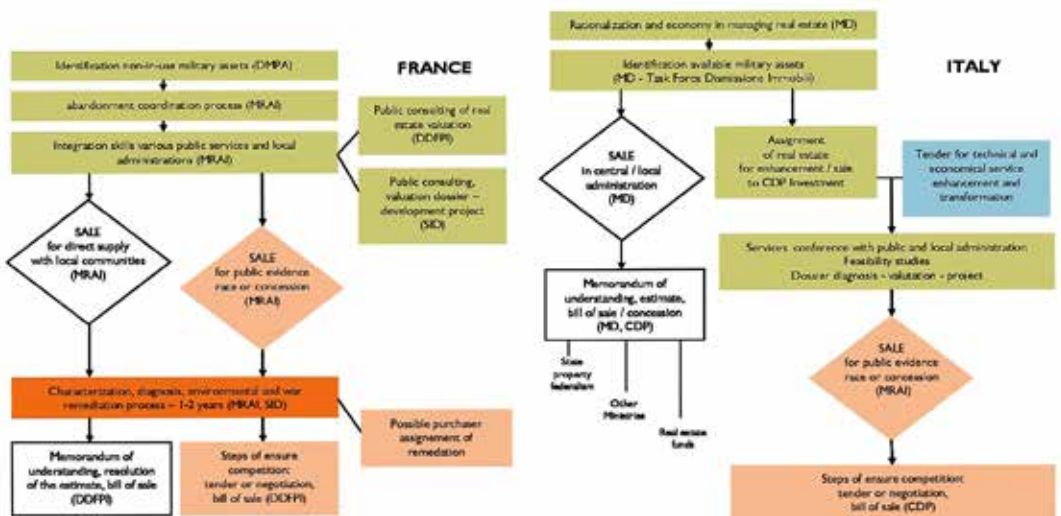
FRANCE

Identification non-in-use military assets (DMPA)

abandonment coordination process (MRAI)

Integration skills various public services and local administrations (MRAI)

Public consulting of real estate valuation (DDFPI)

Public consulting, valuation dossier – development project (SID)

SALE for direct supply with local communities (MRAI)

SALE for public evidence race or concession (MRAI)

Characterization, diagnosis, environmental and war remediation process – 1-2 years (MRAI, SID)

Possible purchaser assignement of remedation

Memorandum of understanding, resolution of the estimate, bill of sale (DDFPI)

Steps of ensure competition: tender or negotiation, bill of sale (DDFPI)

ITALY

Rationalization and economy in managing real estate (MD)

Identification available military assets (MD - Task Force Dismissione Immobili)

SALE in central / local administration (MD)

Assignment of real estate for enhancement / sale to CDP Investment

Tender for technical and economical service enhancement and transformation

Services conference with public and local administration
Feasibility studies
Dossier diagnosis - valutation - project

Memorandum of understanding, estimate, bill of sale / concession (MD, CDP)

State property federalism

Other Ministries

Real estate funds

SALE for public evidence race or concession (MRAI)

Steps of ensure competition: tender or negotiation, bill of sale (CDP)